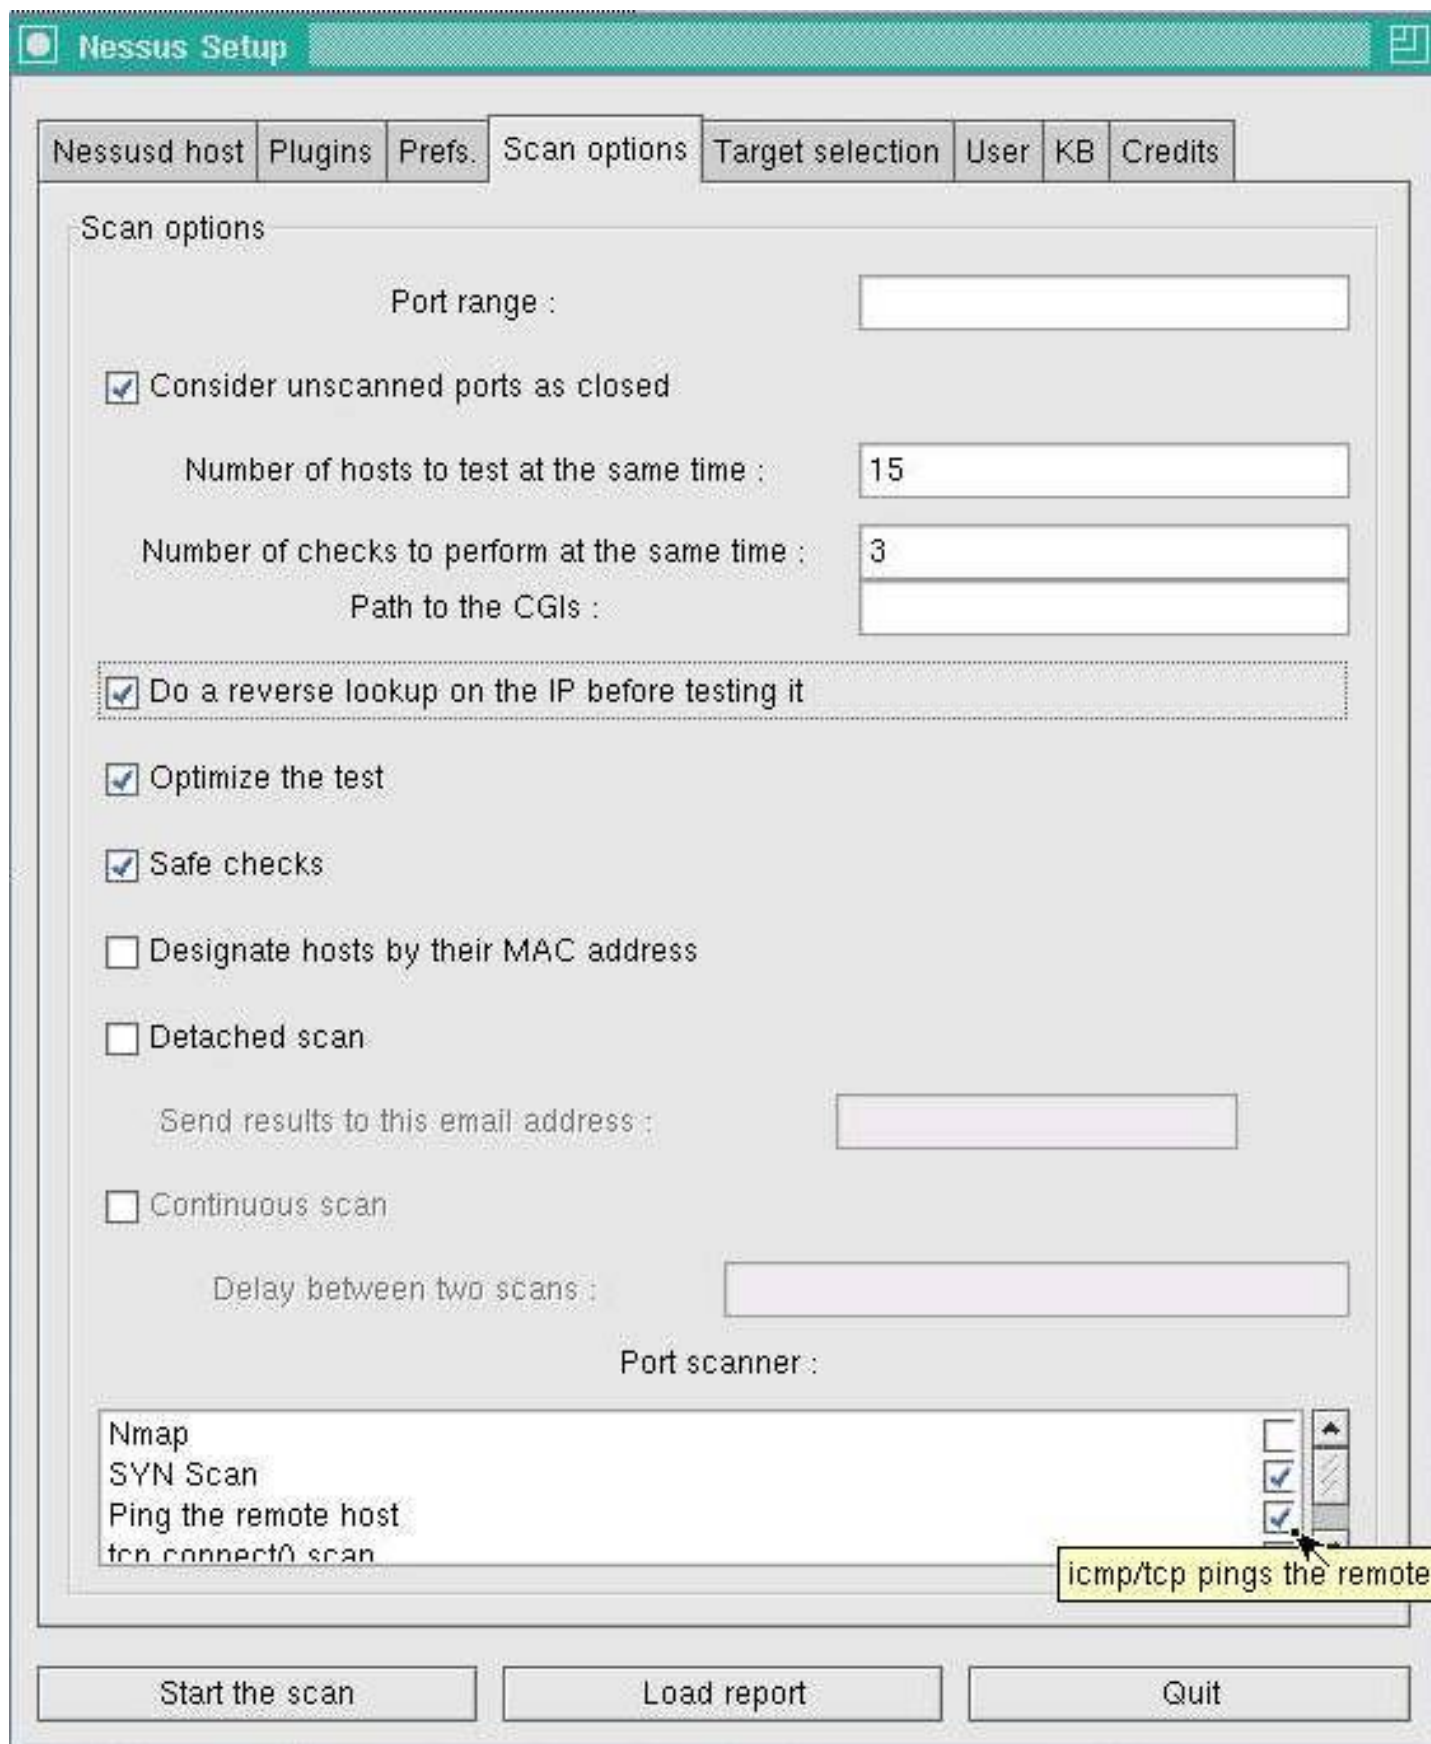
Nessus Setup

Nessusd host | Plugins | Prefs. | Scan options | Target selection | User | KB | Credits

Scan options

Port range :

Consider unscanned ports as closed

Number of hosts to test at the same time : 15

Number of checks to perform at the same time : 3

Path to the CGIs :

Do a reverse lookup on the IP before testing it

Optimize the test

Safe checks

Designate hosts by their MAC address

Detached scan

Send results to this email address :

Continuous scan

Delay between two scans :

Port scanner :

Nmap
SYN Scan
Ping the remote host
tcp connect() scan

icmp/tcp pings the remote

Start the scan | Load report | Quit